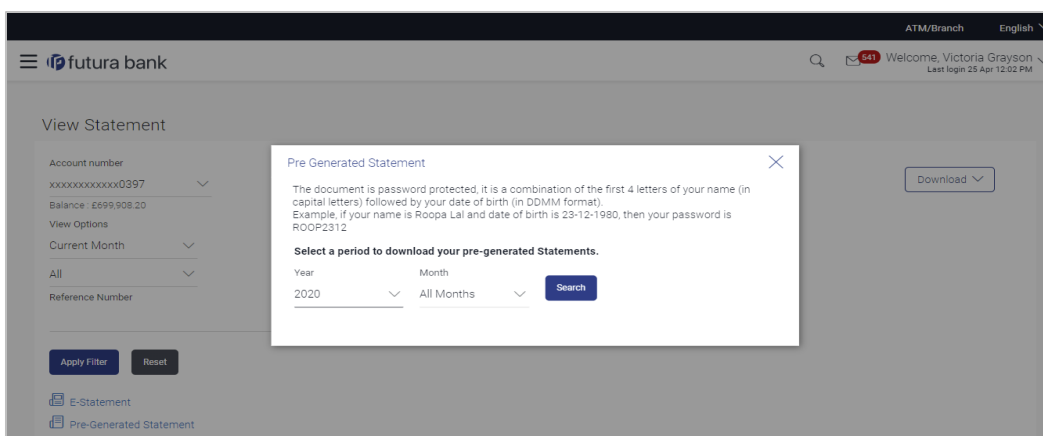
ATM/Branch English

futura bank

541 Welcome, Victoria Grayson
Last login 25 Apr 12:02 PM

View Statement

Account number
xxxxxxxxxxxx0397
Balance : £699,908.20
View Options
Current Month
All
Reference Number

Apply Filter Reset

E-Statement
Pre-Generated Statement

Download

Pre Generated Statement

The document is password protected, it is a combination of the first 4 letters of your name (in capital letters) followed by your date of birth (in DDMM format).
Example, if your name is Roopa Lal and date of birth is 23-12-1980, then your password is ROOP2312

Select a period to download your pre-generated Statements.

Year
2020

Month
All Months

Search